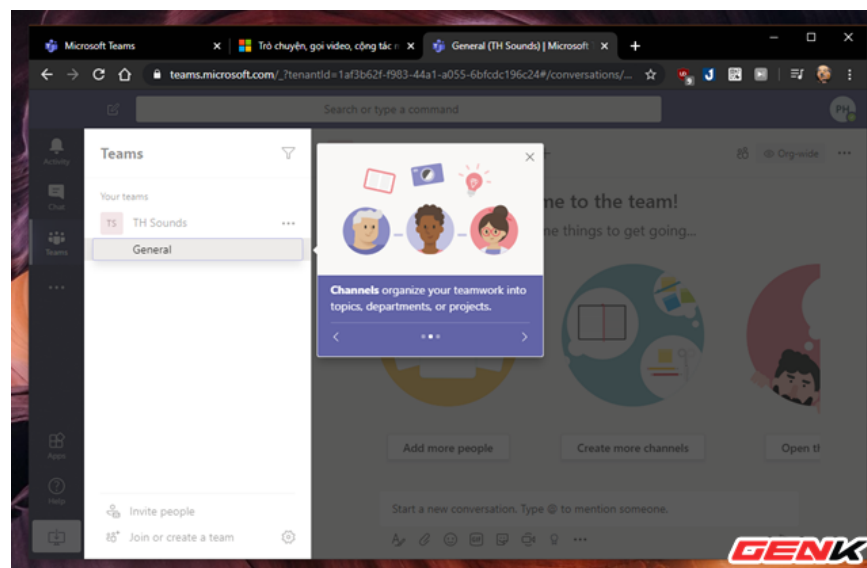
Microsoft Teams
Trò chuyện, gọi video, cộng tác
General (TH Sounds) | Microsoft
teams.microsoft.com/_?tenantId=1af3b62f-f983-44a1-a055-6bfcdc196c24#/conversations/...
Search or type a command
PH
Activity
Chat
Teams
Apps
Help
Teams
Your teams
TS TH Sounds
General
Invite people
Join or create a team
Org-wide
me to the team!
ne things to get going...
Channels organize your teamwork into topics, departments, or projects.
Add more people
Create more channels
Open th
Start a new conversation. Type @ to mention someone.
GENK